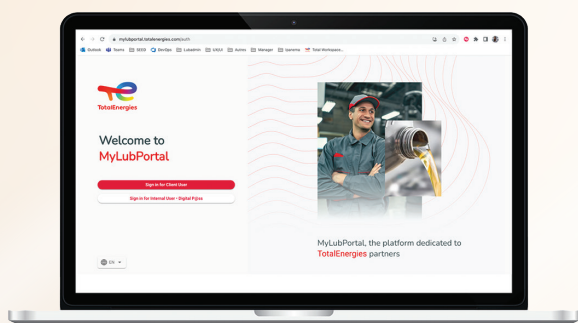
mylubportal.totalenergies.com/auth

Outlook Teams SEDE DevOps Lubeadmin GNSA Autres Manager Ipaxene Total Workspace...

TotalEnergies

Welcome to
MyLubPortal

Sign in for Client User

Sign in for Internal User - Digital Pass

EN

MyLubPortal, the platform dedicated to TotalEnergies partners